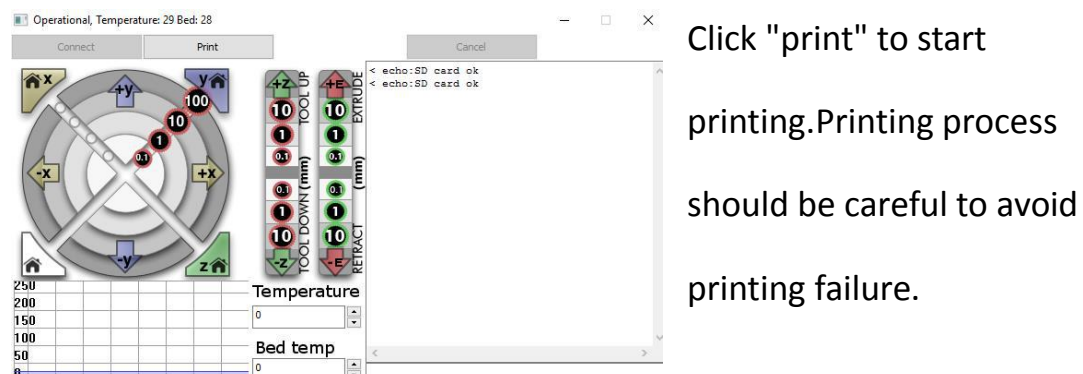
Operational, Temperature: 29 Bed: 28

Connect

Print

Cancel

x

y

+y

100

10

1

0.1

-x

+x

-y

z

+Z

10

1

0.1

0.1

1

10

-Z

TOOL UP

(mm)

TOOL DOWN

+E

10

1

0.1

0.1

1

10

-E

EXTRUDE

(mm)

RETRACT

< echo:SD card ok
< echo:SD card ok

250
200
150
100
50
0

Temperature

0

Bed temp

0

Click "print" to start printing.Printing process should be careful to avoid printing failure.